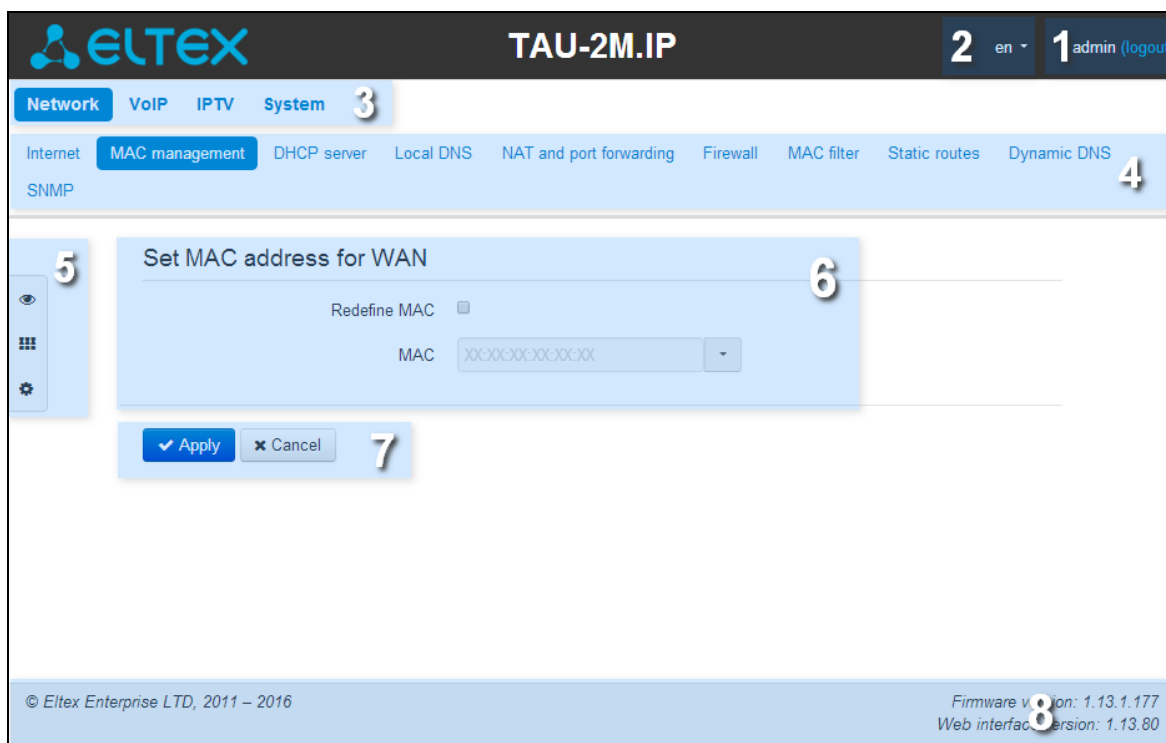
ELTEX

TAU-2M.IP

2 en

1 admin (logou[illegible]

Network VoIP IPTV System 3

Internet MAC management DHCP server Local DNS NAT and port forwarding Firewall MAC filter Static routes Dynamic DNS SNMP 4

5

Set MAC address for WAN 6

Redefine MAC

MAC XX:XX:XX:XX:XX:XX

Apply Cancel 7

© Eltex Enterprise LTD, 2011 – 2016

Firmware v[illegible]ion: 1.13.1.177
Web interfac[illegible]ersion: 1.13.80 8